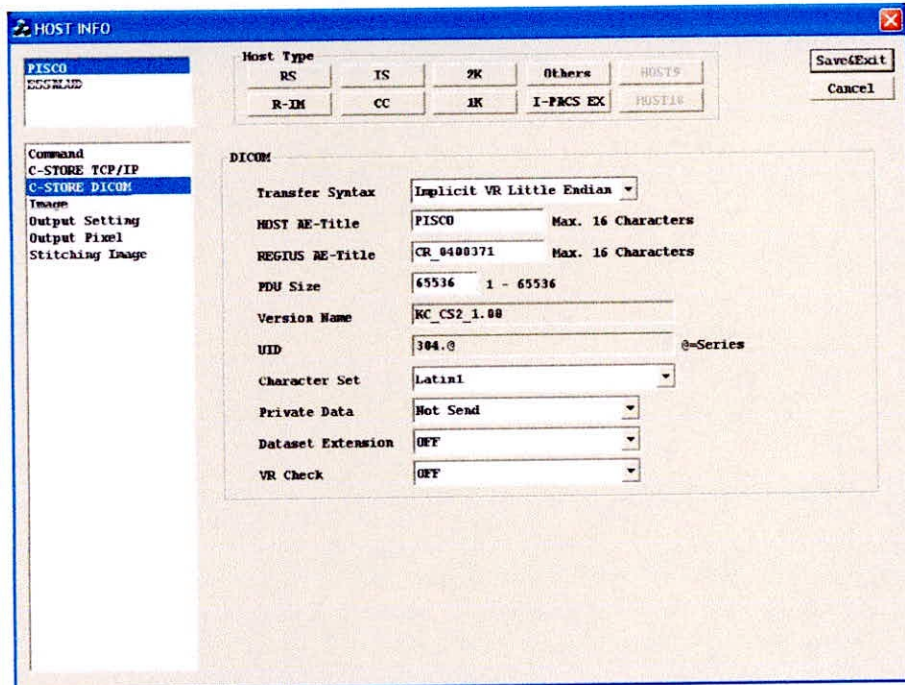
HOST INFO

PISCO
ESSNLAID

Host Type

RS
IS
2K
Others
HOST5
R-IM
CC
1K
I-PACS EX
HOST10

Save&Exit
Cancel

Command
C-STORE TCP/IP
C-STORE DICOM
Image
Output Setting
Output Pixel
Stitching Image

DICOM

Transfer Syntax
Implicit VR Little Endian

HOST AE-Title
PISCO
Max. 16 Characters

REGIUS AE-Title
CR_0400371
Max. 16 Characters

PDU Size
65536
1 - 65536

Version Name
KC_CS2_1.00

UID
304.@
@=Series

Character Set
Latin1

Private Data
Not Send

Dataset Extension
OFF

VR Check
OFF